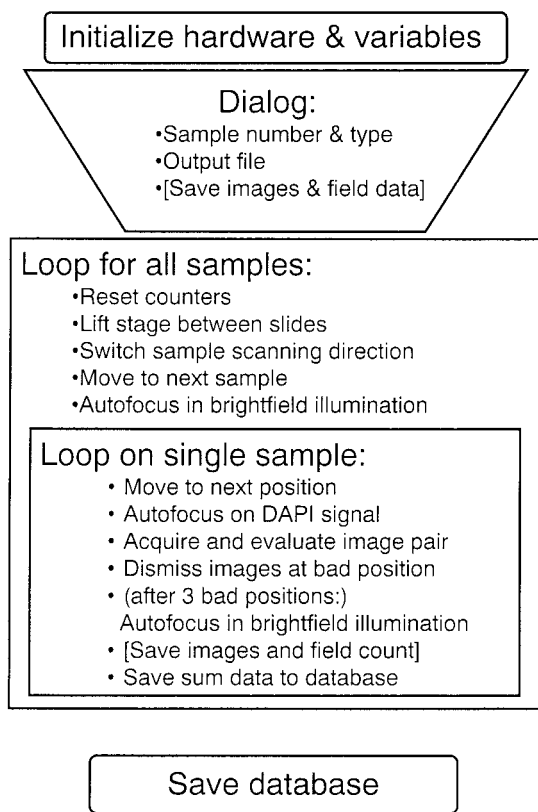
Initialize hardware & variables

Dialog:
•Sample number & type
•Output file
•[Save images & field data]

Loop for all samples:
•Reset counters
•Lift stage between slides
•Switch sample scanning direction
•Move to next sample
•Autofocus in brightfield illumination

Loop on single sample:
• Move to next position
• Autofocus on DAPI signal
• Acquire and evaluate image pair
• Dismiss images at bad position
• (after 3 bad positions:) Autofocus in brightfield illumination
• [Save images and field count]
• Save sum data to database

Save database